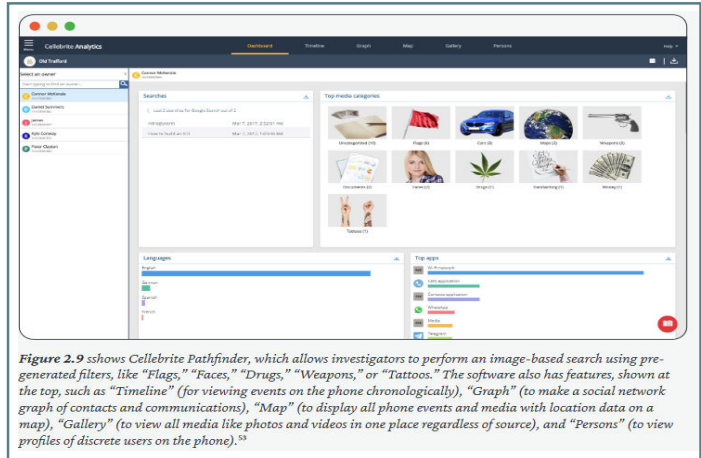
Cellebrite Analytics

Dashboard Timeline Graph Map Gallery Persons

Help

Old Trafford

Select an owner

Connor Metonis

Daniel Summers

Jamie

Kyle Conway

Peter Closter

Connor Metonis

Searches

Last 2 searches for Google Search out of 3

Mar 7, 2017, 2:32:01 PM

How to build an IED Mar 7, 2017, 1:45:06 PM

Top media categories

Uncategorized (10)

Flags (3)

Cars (2)

Maps (2)

Weapons (2)

Documents (2)

Faces (1)

Drugs (1)

Handwriting (1)

Money (1)

Tattoos (1)

Languages

English

German

Spanish

French

Top apps

Car application

Calendar application

WhatsApp

Media

Telegram

Figure 2.9 sshows Cellebrite Pathfinder, which allows investigators to perform an image-based search using pre-generated filters, like “Flags,” “Faces,” “Drugs,” “Weapons,” or “Tattoos.” The software also has features, shown at the top, such as “Timeline” (for viewing events on the phone chronologically), “Graph” (to make a social network graph of contacts and communications), “Map” (to display all phone events and media with location data on a map), “Gallery” (to view all media like photos and videos in one place regardless of source), and “Persons” (to view profiles of discrete users on the phone).$^{53}$